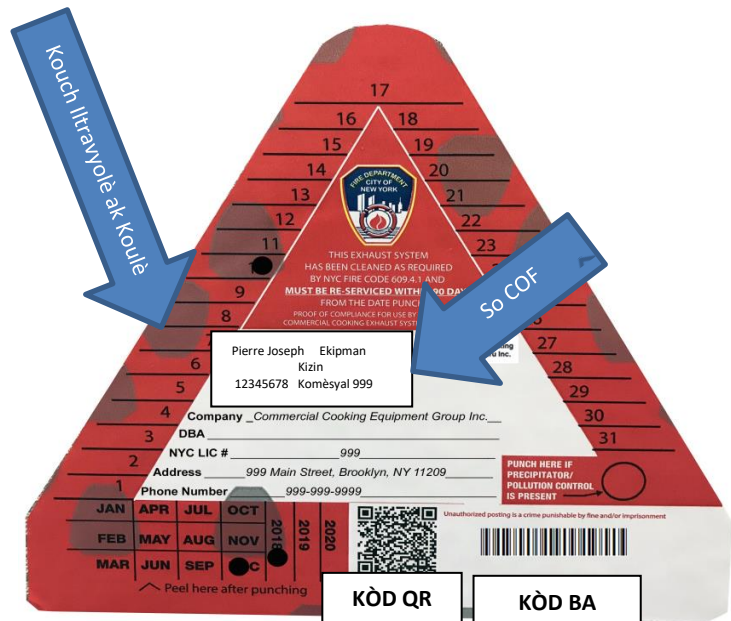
Kouch Iltravyolè ak Koulè

So COF

17
16 18
15 19
14 20
13 21
12 22
11 23
10
9
8
7 27
6 28
5 29
4 30
3 31
2
1

FIRE DEPARTMENT CITY OF NEW YORK

THIS EXHAUST SYSTEM HAS BEEN CLEANED AS REQUIRED BY NYC FIRE CODE 609.4.1 AND MUST BE RE-SERVICED WITHIN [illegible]0 DAYS FROM THE DATE PUNCH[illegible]

PROOF OF COMPLIANCE FOR USE BY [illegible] COMMERCIAL COOKING EXHAUST SYST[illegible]

Pierre Joseph Ekipman Kizin
12345678 Komèsyal 999

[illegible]ing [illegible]u Inc.

Company _Commercial Cooking Equipment Group Inc.__
DBA
NYC LIC # 999
Address 999 Main Street, Brooklyn, NY 11209
Phone Number 999-999-9999

PUNCH HERE IF PRECIPITATOR/ POLLUTION CONTROL IS PRESENT

| JAN | APR | JUL | OCT |
|---|---|---|---|
| FEB | MAY | AUG | NOV |
| MAR | JUN | SEP | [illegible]C |

2018 2019 2020

Peel here after punching

Unauthorized posting is a crime punishable by fine and/or imprisonment

KÒD QR

KÒD BA